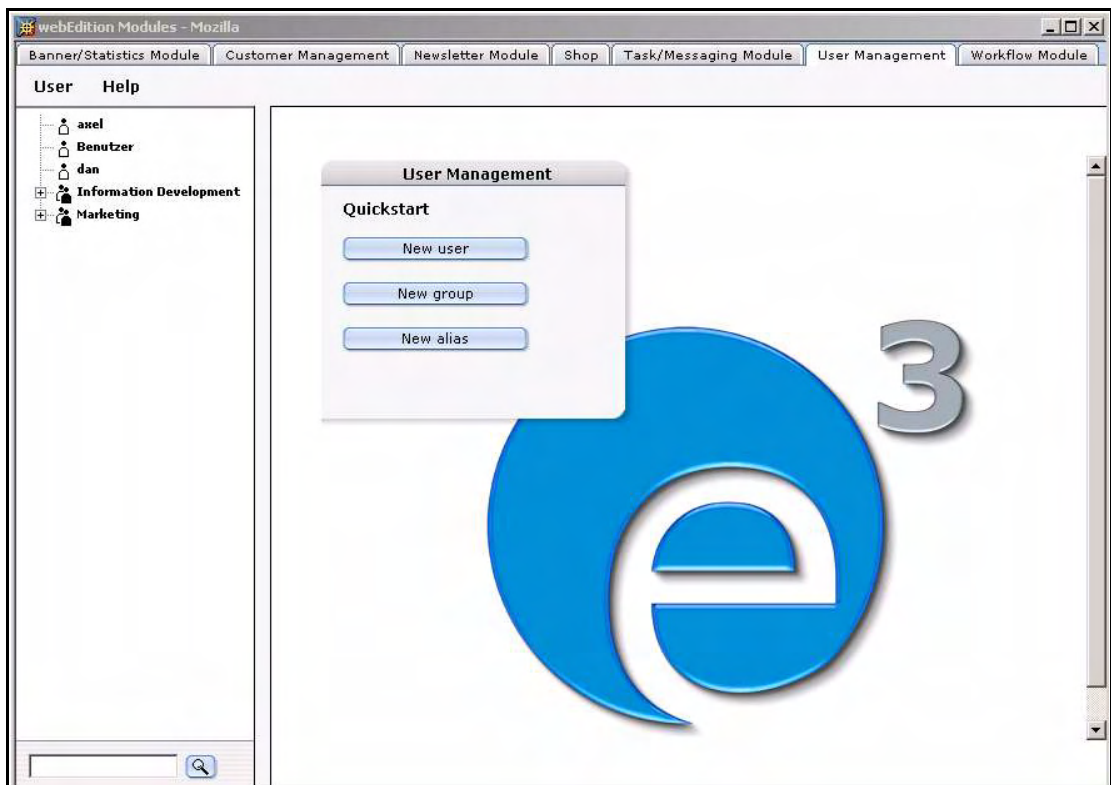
webEdition Modules - Mozilla

Banner/Statistics Module | Customer Management | Newsletter Module | Shop | Task/Messaging Module | User Management | Workflow Module

User Help

axel
Benutzer
dan
Information Development
Marketing

User Management

Quickstart

New user

New group

New alias

e 3